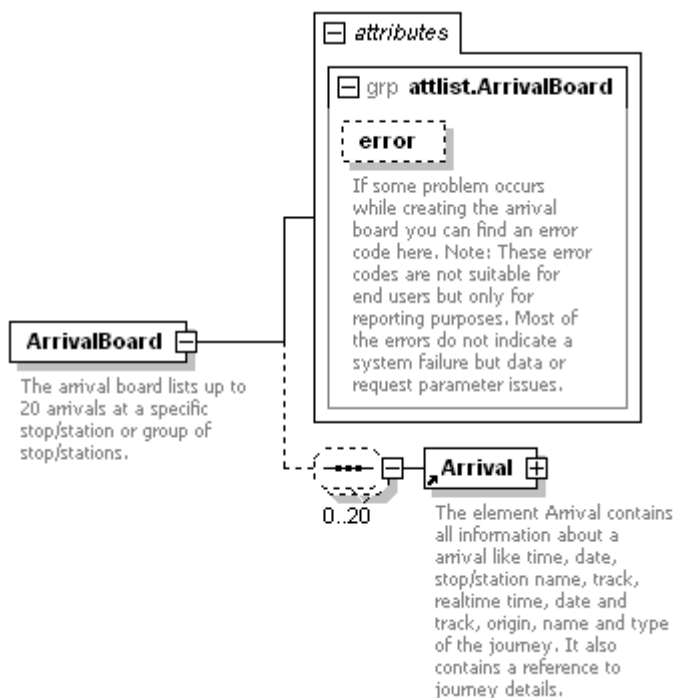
attributes

grp attlist.ArrivalBoard

error

If some problem occurs while creating the arrival board you can find an error code here. Note: These error codes are not suitable for end users but only for reporting purposes. Most of the errors do not indicate a system failure but data or request parameter issues.

ArrivalBoard

The arrival board lists up to 20 arrivals at a specific stop/station or group of stop/stations.

0..20

Arrival

The element Arrival contains all information about a arrival like time, date, stop/station name, track, realtime time, date and track, origin, name and type of the journey. It also contains a reference to journey details.